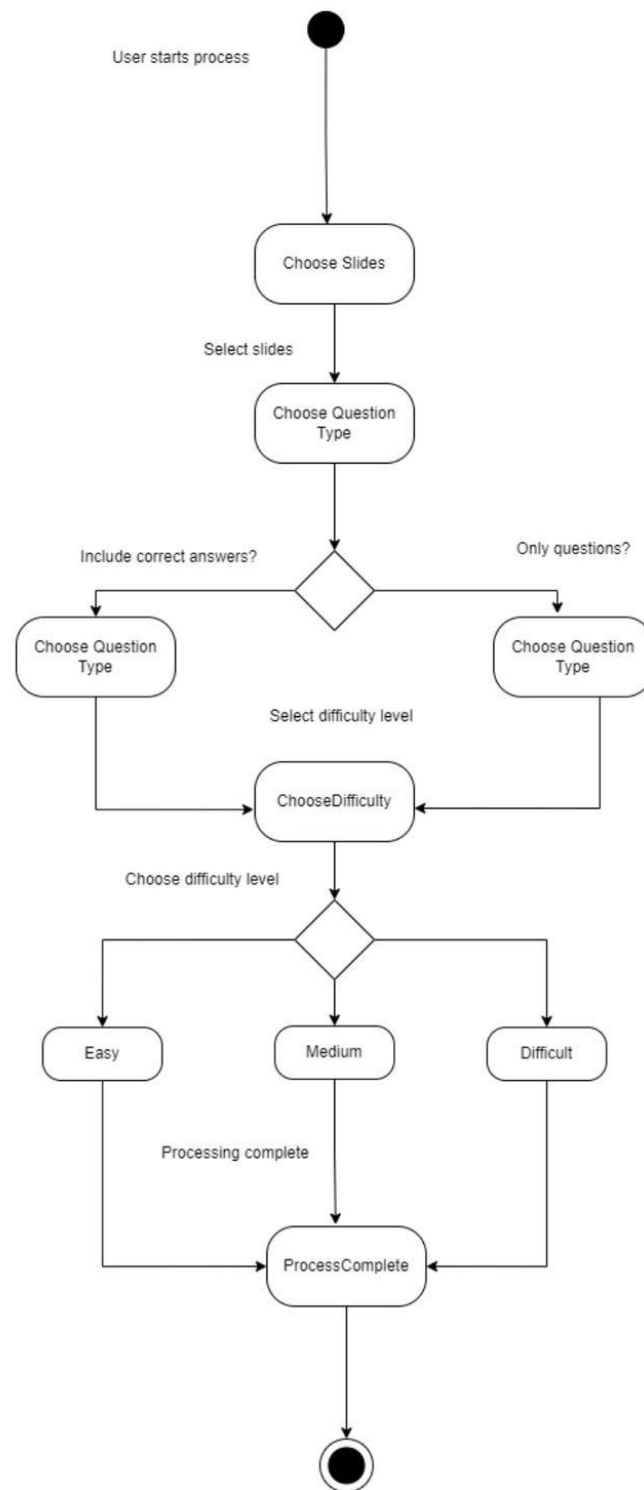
User starts process

Choose Slides

Select slides

Choose Question Type

Include correct answers?

Only questions?

Choose Question Type

Choose Question Type

Select difficulty level

ChooseDifficulty

Choose difficulty level

Easy

Medium

Difficult

Processing complete

ProcessComplete